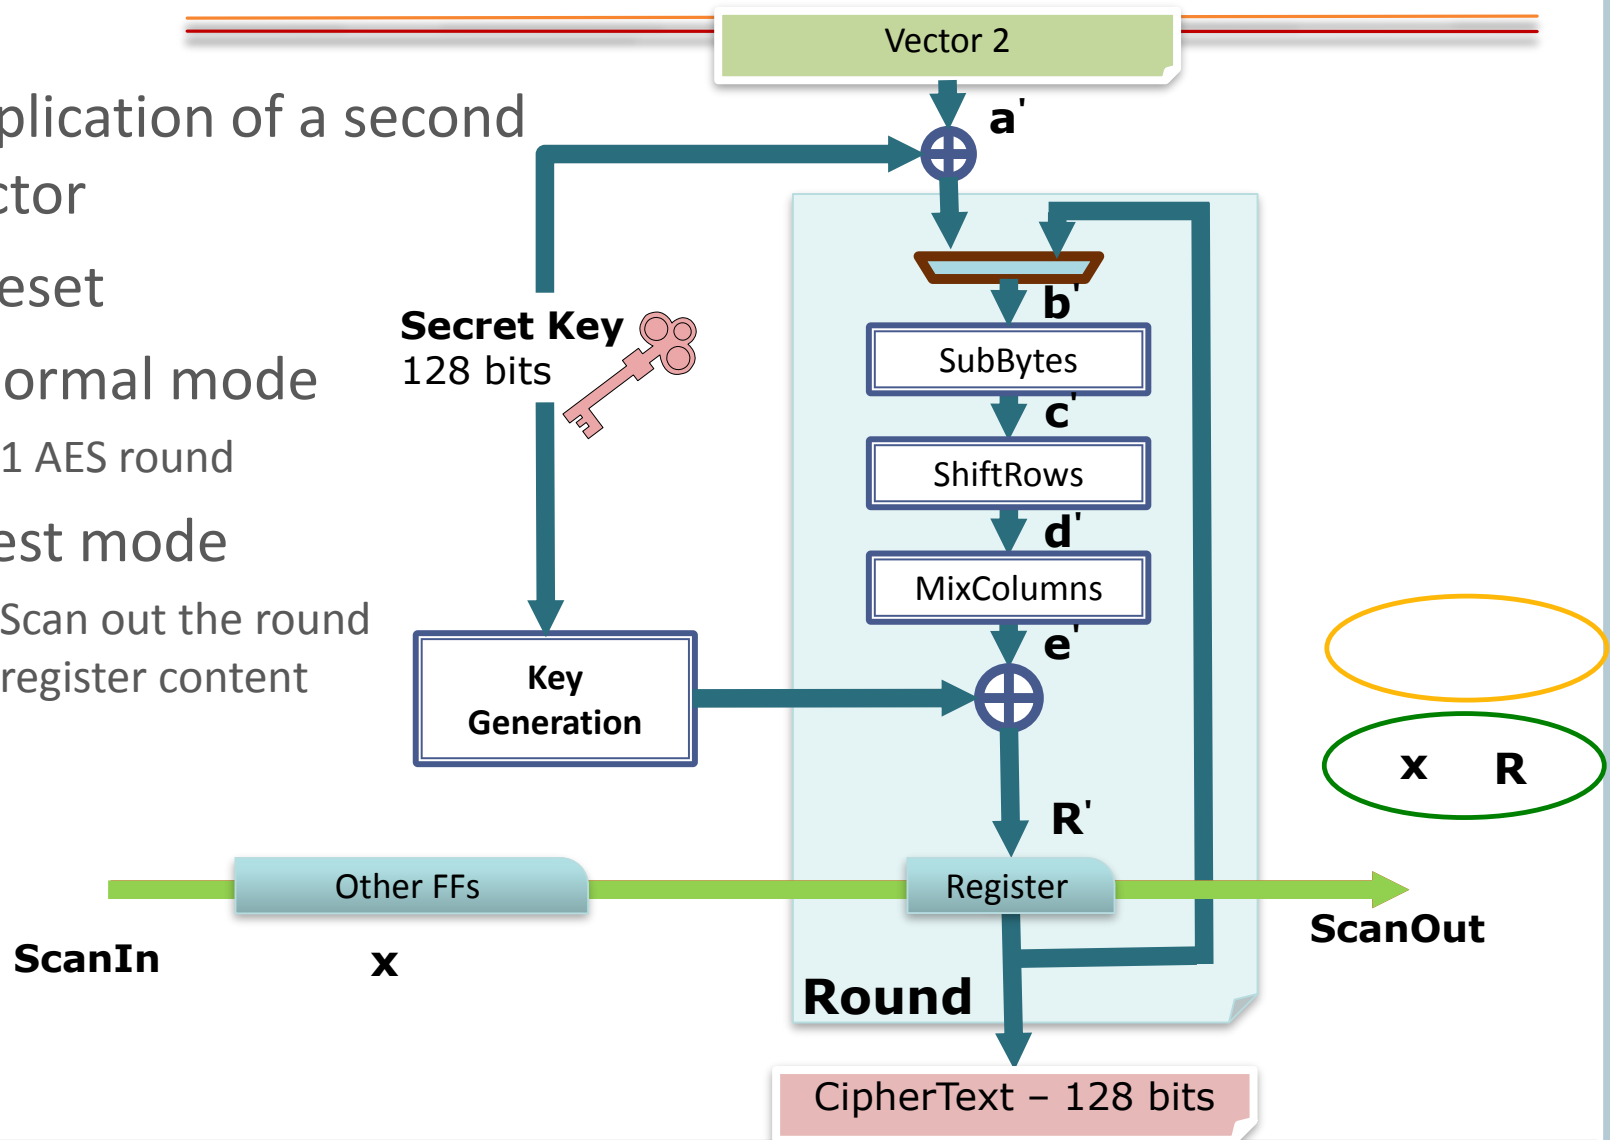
plication of a second
ctor

eset

ormal mode

1 AES round

est mode

Scan out the round register content

Vector 2

a'

Secret Key
128 bits

b'

SubBytes

c'

ShiftRows

d'

MixColumns

e'

Key Generation

R'

x R

Other FFs

Register

ScanOut

ScanIn

x

Round

CipherText – 128 bits